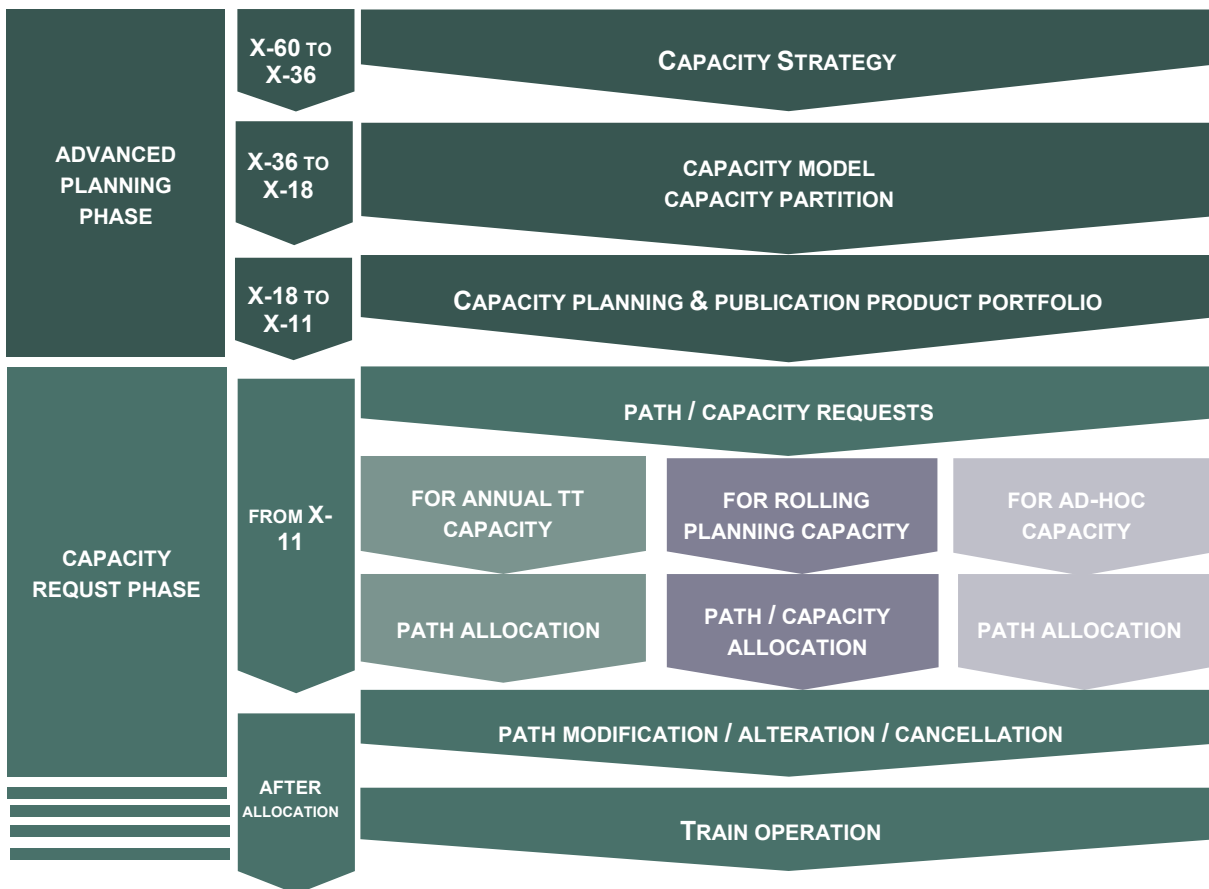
ADVANCED PLANNING PHASE

X-60 TO X-36

CAPACITY STRATEGY

X-36 TO X-18

CAPACITY MODEL
CAPACITY PARTITION

X-18 TO X-11

CAPACITY PLANNING & PUBLICATION PRODUCT PORTFOLIO

CAPACITY REQUST PHASE

FROM X-11

PATH / CAPACITY REQUESTS

FOR ANNUAL TT CAPACITY

FOR ROLLING PLANNING CAPACITY

FOR AD-HOC CAPACITY

PATH ALLOCATION

PATH / CAPACITY ALLOCATION

PATH ALLOCATION

PATH MODIFICATION / ALTERATION / CANCELLATION

AFTER ALLOCATION

TRAIN OPERATION